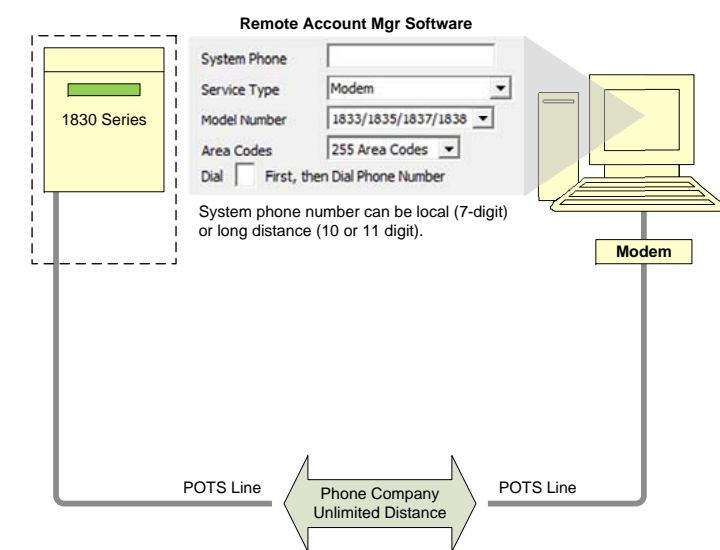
Remote Account Mgr Software

1830 Series

System Phone
Service Type Modem
Model Number 1833/1835/1837/1838
Area Codes 255 Area Codes
Dial First, then Dial Phone Number

System phone number can be local (7-digit) or long distance (10 or 11 digit).

Modem

POTS Line
Phone Company Unlimited Distance
POTS Line